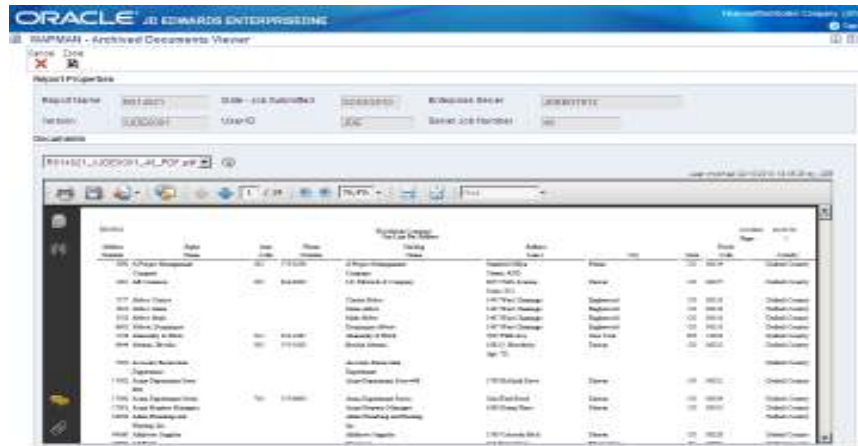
ORACLE JD EDWARDS ENTERPRISEONE

RAPMAN - Archived Documents Viewer

Cancel Done

Report Properties

Report Name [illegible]
Date - Job Submitted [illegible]
Enterprise Server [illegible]
Version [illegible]
User ID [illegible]
Server Job Number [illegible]

Documents

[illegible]_PDF.pdf

1 / 24

75.0%

Find

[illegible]

Address Number | Alpha Name | Area Code | Phone Number | Mailing Name | Address Line 1 | City | State | Postal Code | County

Accounts Receivable Department

Adams Plumbing and Heating, Inc.

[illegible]